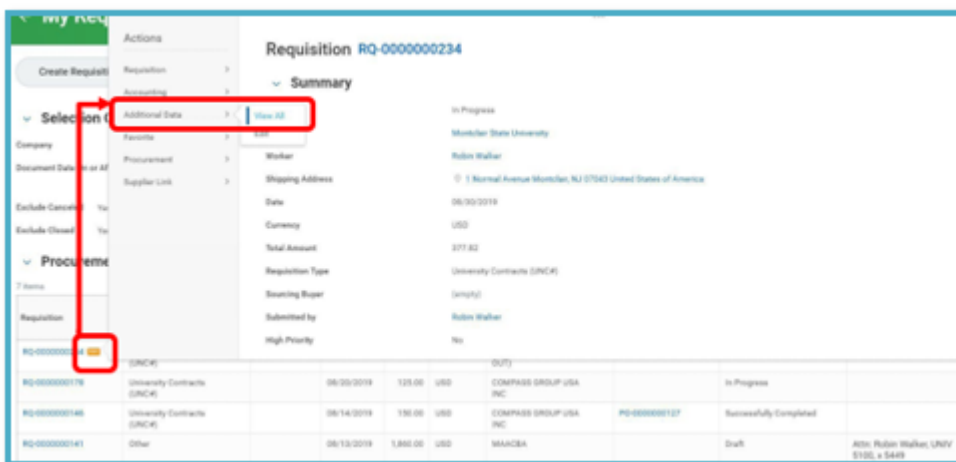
My Req

Create Requisiti

Selection C

Company

Document Date On or Af

Exclude Cancele Ye

Exclude Closed Ye

Procureme

7 items

Requisition

RQ-0000000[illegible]

RQ-0000000178

RQ-0000000146

RQ-0000000141

Actions

Requisition >

Accounting >

Additional Data >

Favorite >

Procurement >

Supplier Link >

View All

Edit

Requisition RQ-0000000234

Summary

In Progress

Montclair State University

Worker Robin Walker

Shipping Address 1 Normal Avenue Montclair, NJ 07043 United States of America

Date 08/30/2019

Currency USD

Total Amount 377.82

Requisition Type University Contracts (UNC#)

Sourcing Buyer (empty)

Submitted by Robin Walker

High Priority No

| | | | | | | | | |
|---|---|---|---|---|---|---|---|---|
| RQ-0000000178 | University Contracts (UNC#) | 08/20/2019 | 125.00 | USD | COMPASS GROUP USA INC | | In Progress | |
| RQ-0000000146 | University Contracts (UNC#) | 08/14/2019 | 150.00 | USD | COMPASS GROUP USA INC | PO-0000000127 | Successfully Completed | |
| RQ-0000000141 | Other | 08/13/2019 | 1,860.00 | USD | MAACBA | | Draft | Attn: Robin Walker, UNIV 5100, x 5449 |